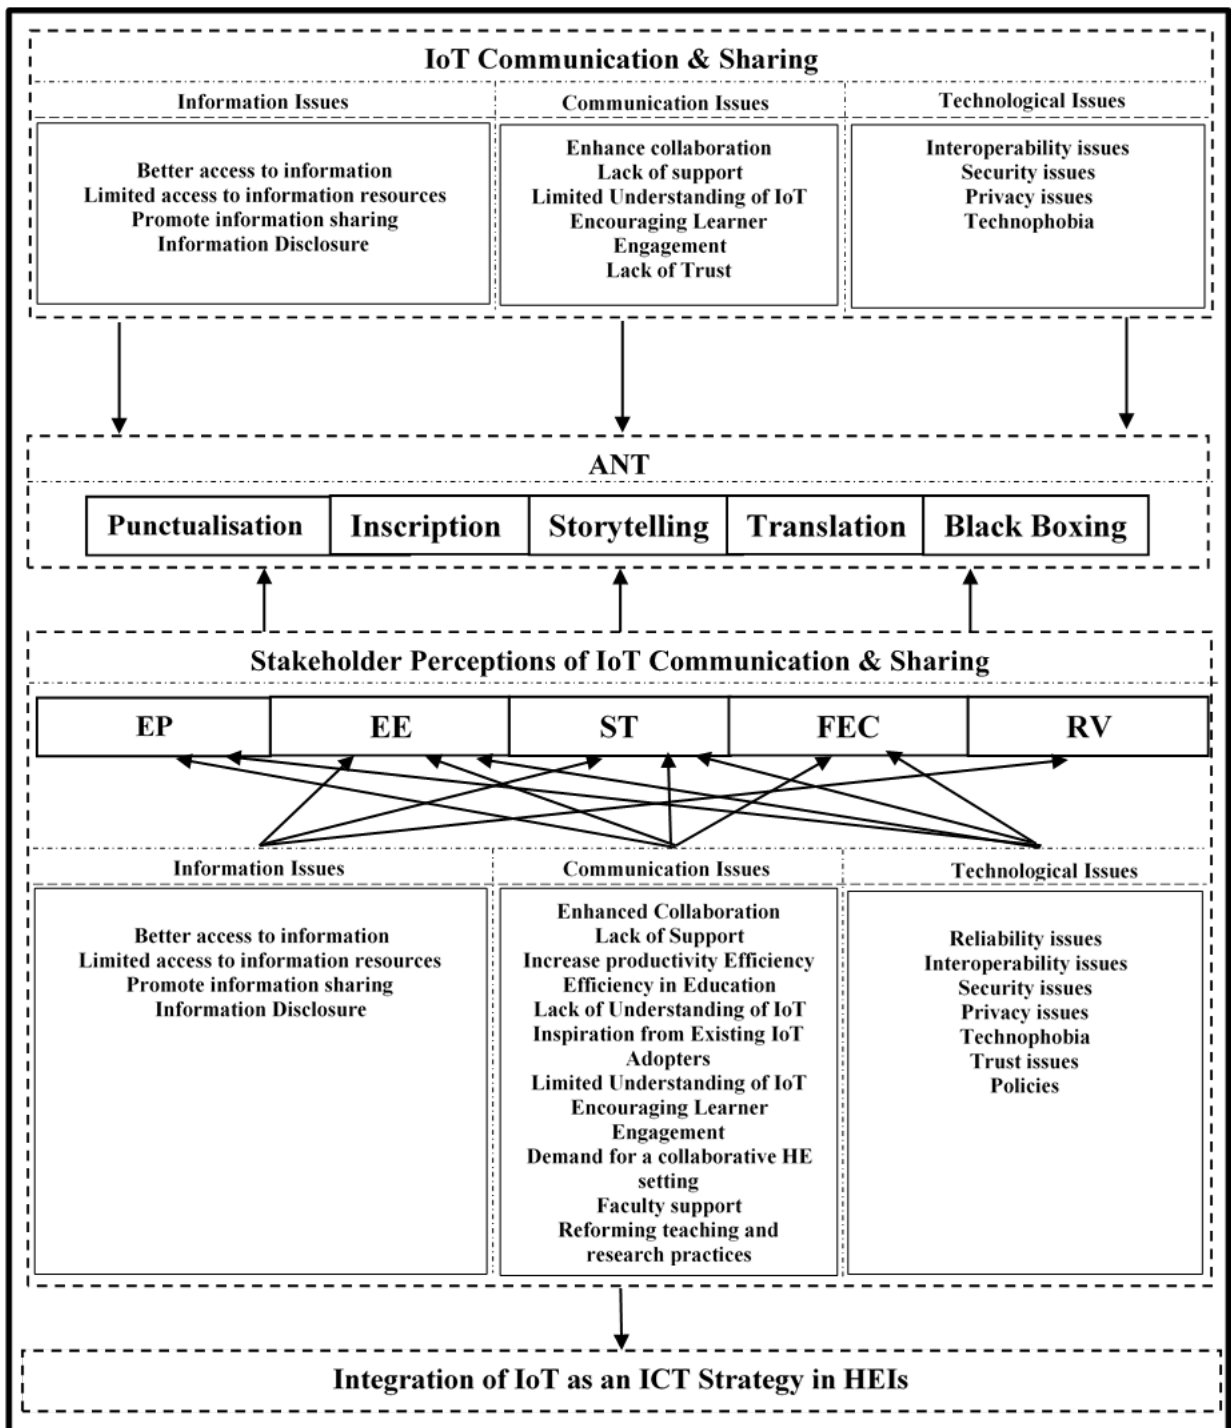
IoT Communication & Sharing

Information Issues

Better access to information
Limited access to information resources
Promote information sharing
Information Disclosure

Communication Issues

Enhance collaboration
Lack of support
Limited Understanding of IoT
Encouraging Learner Engagement
Lack of Trust

Technological Issues

Interoperability issues
Security issues
Privacy issues
Technophobia

ANT

Punctualisation | Inscription | Storytelling | Translation | Black Boxing

Stakeholder Perceptions of IoT Communication & Sharing

EP | EE | ST | FEC | RV

Information Issues

Better access to information
Limited access to information resources
Promote information sharing
Information Disclosure

Communication Issues

Enhanced Collaboration
Lack of Support
Increase productivity Efficiency
Efficiency in Education
Lack of Understanding of IoT
Inspiration from Existing IoT Adopters
Limited Understanding of IoT
Encouraging Learner Engagement
Demand for a collaborative HE setting
Faculty support
Reforming teaching and research practices

Technological Issues

Reliability issues
Interoperability issues
Security issues
Privacy issues
Technophobia
Trust issues
Policies

Integration of IoT as an ICT Strategy in HEIs